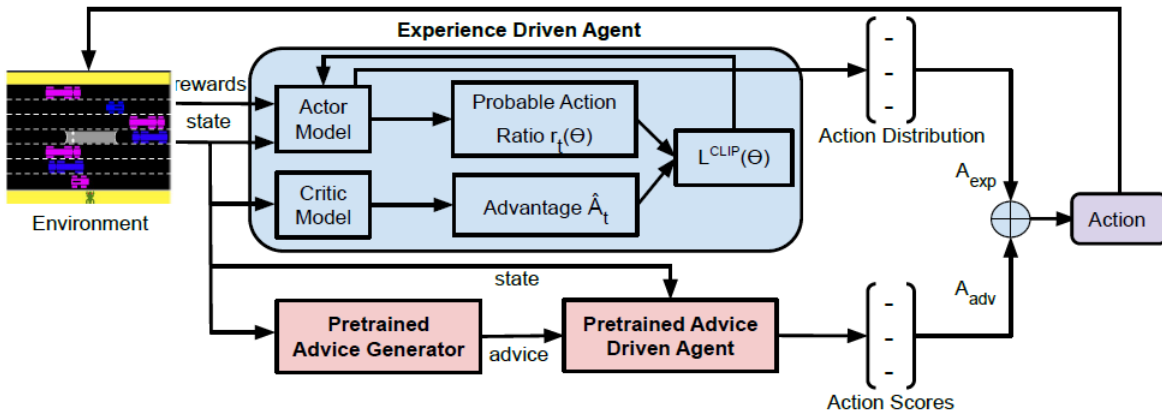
Experience Driven Agent

rewards

state

Environment

Actor Model

Probable Action Ratio $r_t(\Theta)$

$L^{CLIP}(\Theta)$

Critic Model

Advantage $\hat{A}_t$

-
-
-

Action Distribution

$A_{exp}$

Action

state

$A_{adv}$

Pretrained Advice Generator

advice

Pretrained Advice Driven Agent

-
-
-

Action Scores